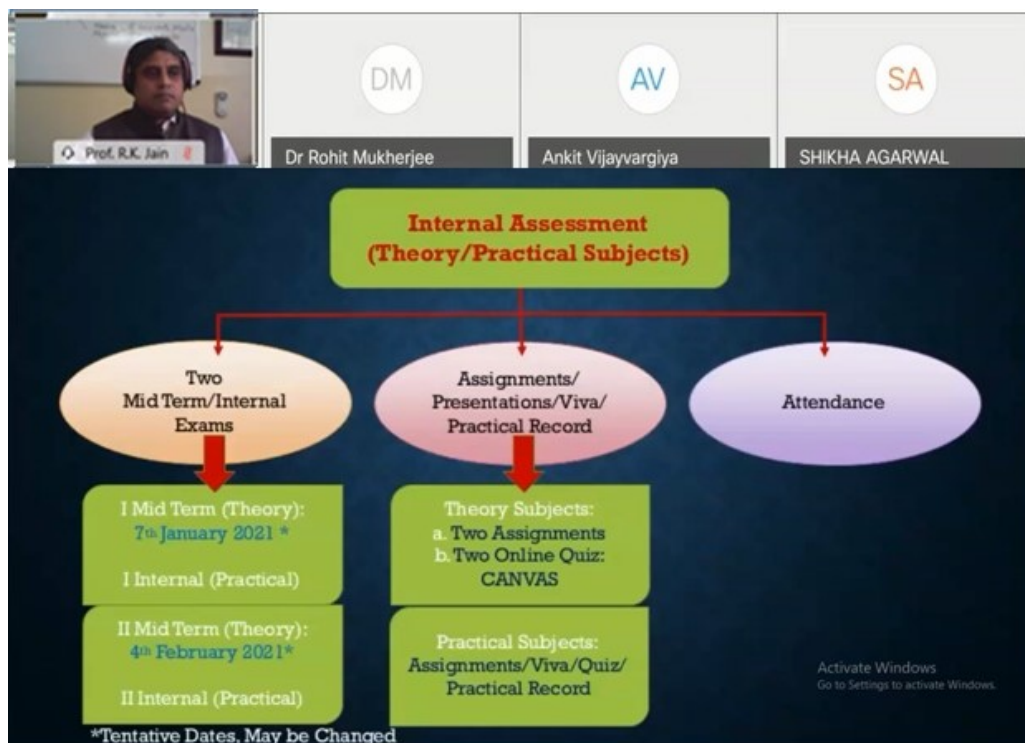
Prof. R.K. Jain

DM
Dr Rohit Mukherjee

AV
Ankit Vijayvargiya

SA
SHIKHA AGARWAL

Internal Assessment (Theory/Practical Subjects)

Two Mid Term/Internal Exams

Assignments/ Presentations/Viva/ Practical Record

Attendance

I Mid Term (Theory): 7th January 2021 *

I Internal (Practical)

II Mid Term (Theory): 4th February 2021*

II Internal (Practical)

Theory Subjects:
a. Two Assignments
b. Two Online Quiz: CANVAS

Practical Subjects: Assignments/Viva/Quiz/ Practical Record

Activate Windows
Go to Settings to activate Windows.

*Tentative Dates, May be Changed